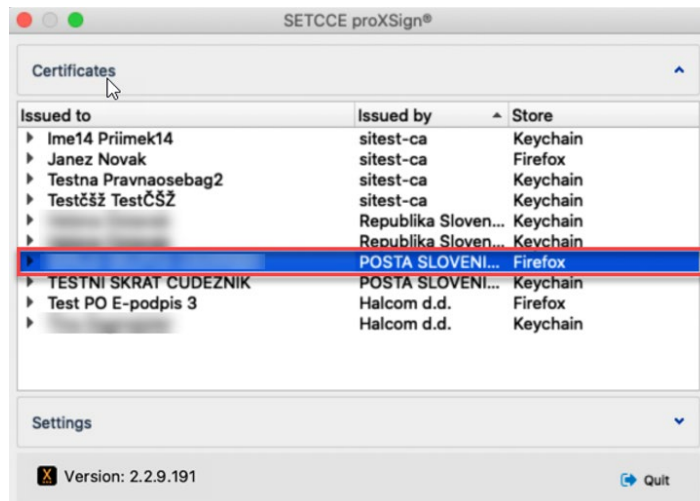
SETCCE proXSign®

Certificates

| Issued to | Issued by | Store |
|---|---|---|
| Ime14 Priimek14 | sitest-ca | Keychain |
| Janez Novak | sitest-ca | Firefox |
| Testna Pravnaosebag2 | sitest-ca | Keychain |
| Testčšž TestČŠŽ | sitest-ca | Keychain |
| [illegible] | Republika Sloven... | Keychain |
| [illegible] | Republika Sloven... | Keychain |
| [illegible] | POSTA SLOVENI... | Firefox |
| TESTNI SKRAT CUDEZNIK | POSTA SLOVENI... | Keychain |
| Test PO E-podpis 3 | Halcom d.d. | Firefox |
| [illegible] | Halcom d.d. | Keychain |

Settings

Version: 2.2.9.191

Quit